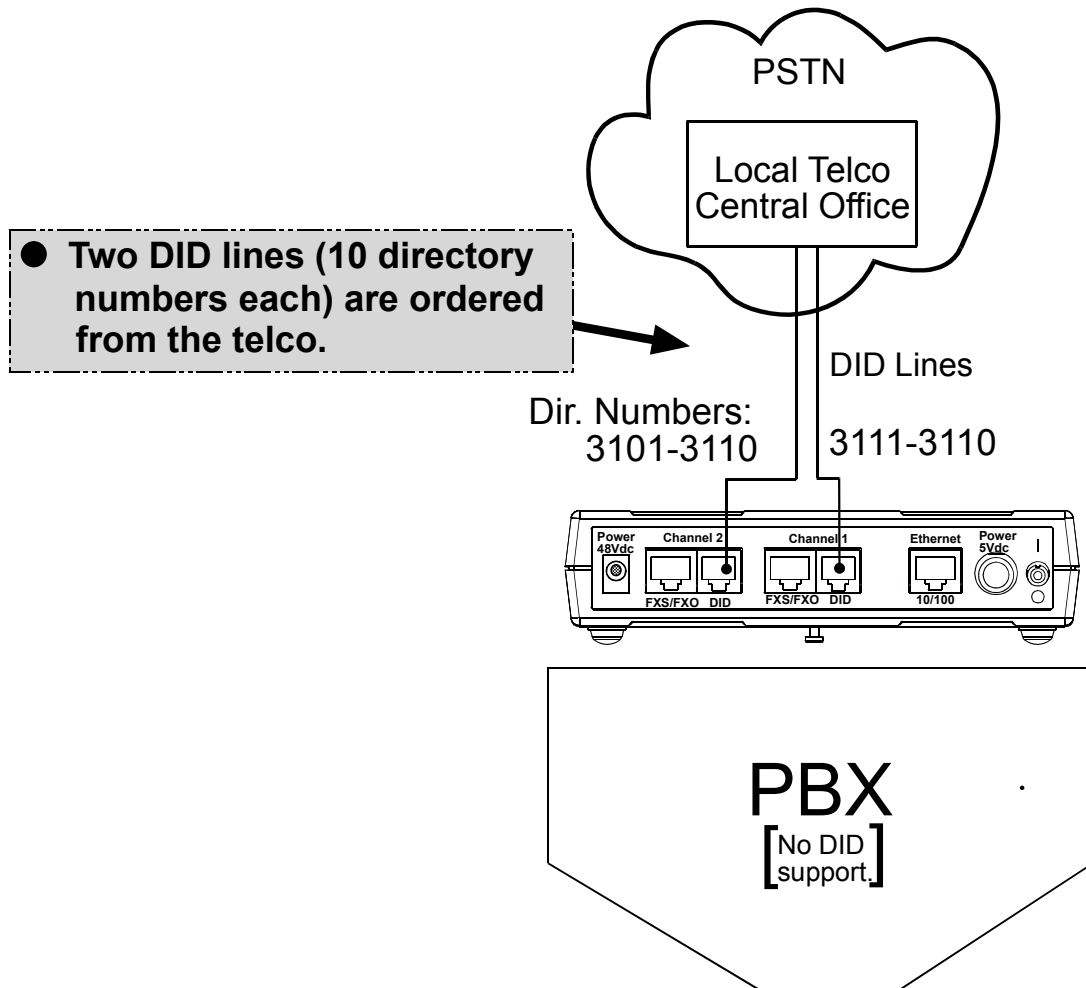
PSTN

Local Telco Central Office

● Two DID lines (10 directory numbers each) are ordered from the telco.

DID Lines

Dir. Numbers: 3101-3110

3111-3110

Power 48Vdc

Channel 2

FXS/FXO DID

Channel 1

FXS/FXO DID

Ethernet

10/100

Power 5Vdc

I

PBX

[No DID support.]